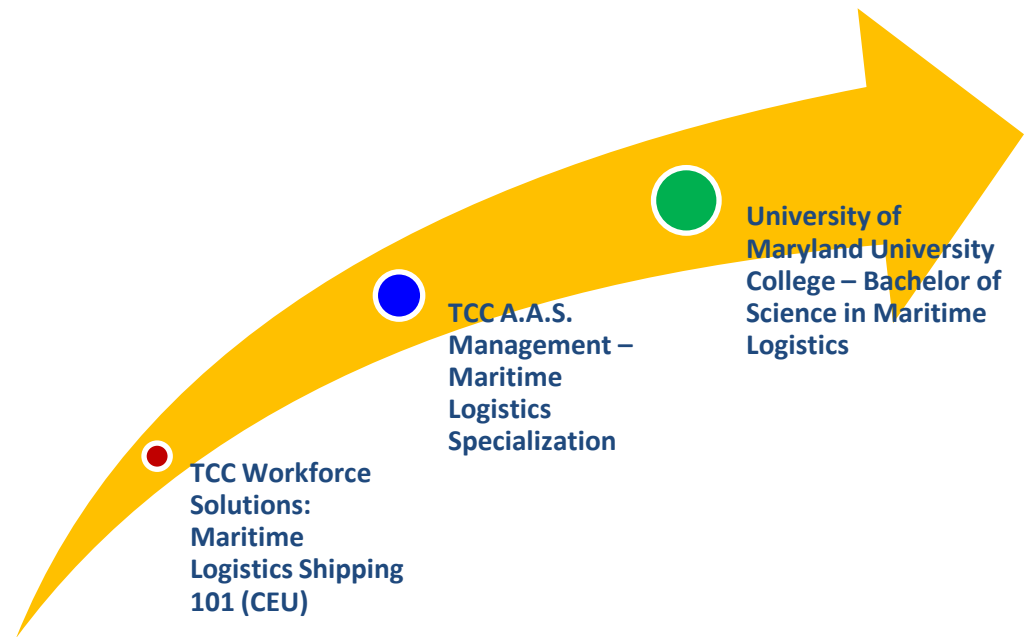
TCC Workforce Solutions: Maritime Logistics Shipping 101 (CEU)

TCC A.A.S. Management – Maritime Logistics Specialization

University of Maryland University College – Bachelor of Science in Maritime Logistics